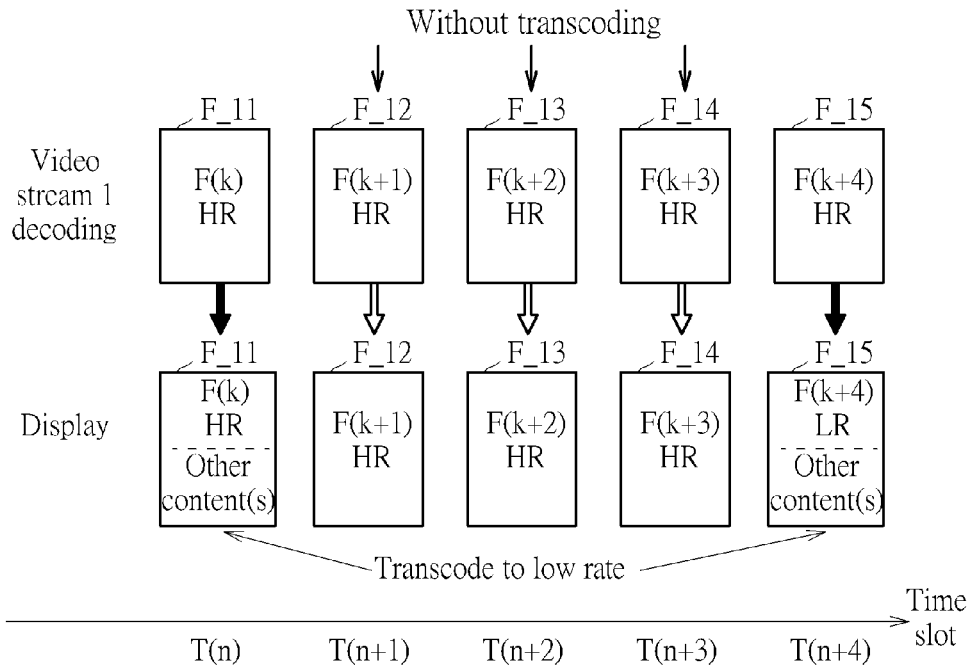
Without transcoding

Video stream 1 decoding

F_11
F(k)
HR

F_12
F(k+1)
HR

F_13
F(k+2)
HR

F_14
F(k+3)
HR

F_15
F(k+4)
HR

Display

F_11
F(k)
HR
Other content(s)

F_12
F(k+1)
HR

F_13
F(k+2)
HR

F_14
F(k+3)
HR

F_15
F(k+4)
LR
Other content(s)

Transcode to low rate

Time slot

T(n) T(n+1) T(n+2) T(n+3) T(n+4)